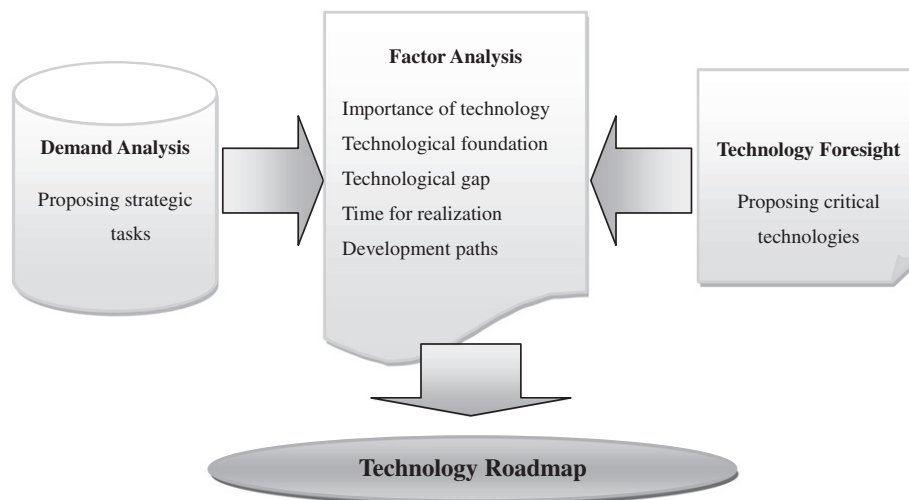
Demand Analysis

Proposing strategic tasks

Factor Analysis

Importance of technology
Technological foundation
Technological gap
Time for realization
Development paths

Technology Foresight

Proposing critical technologies

Technology Roadmap